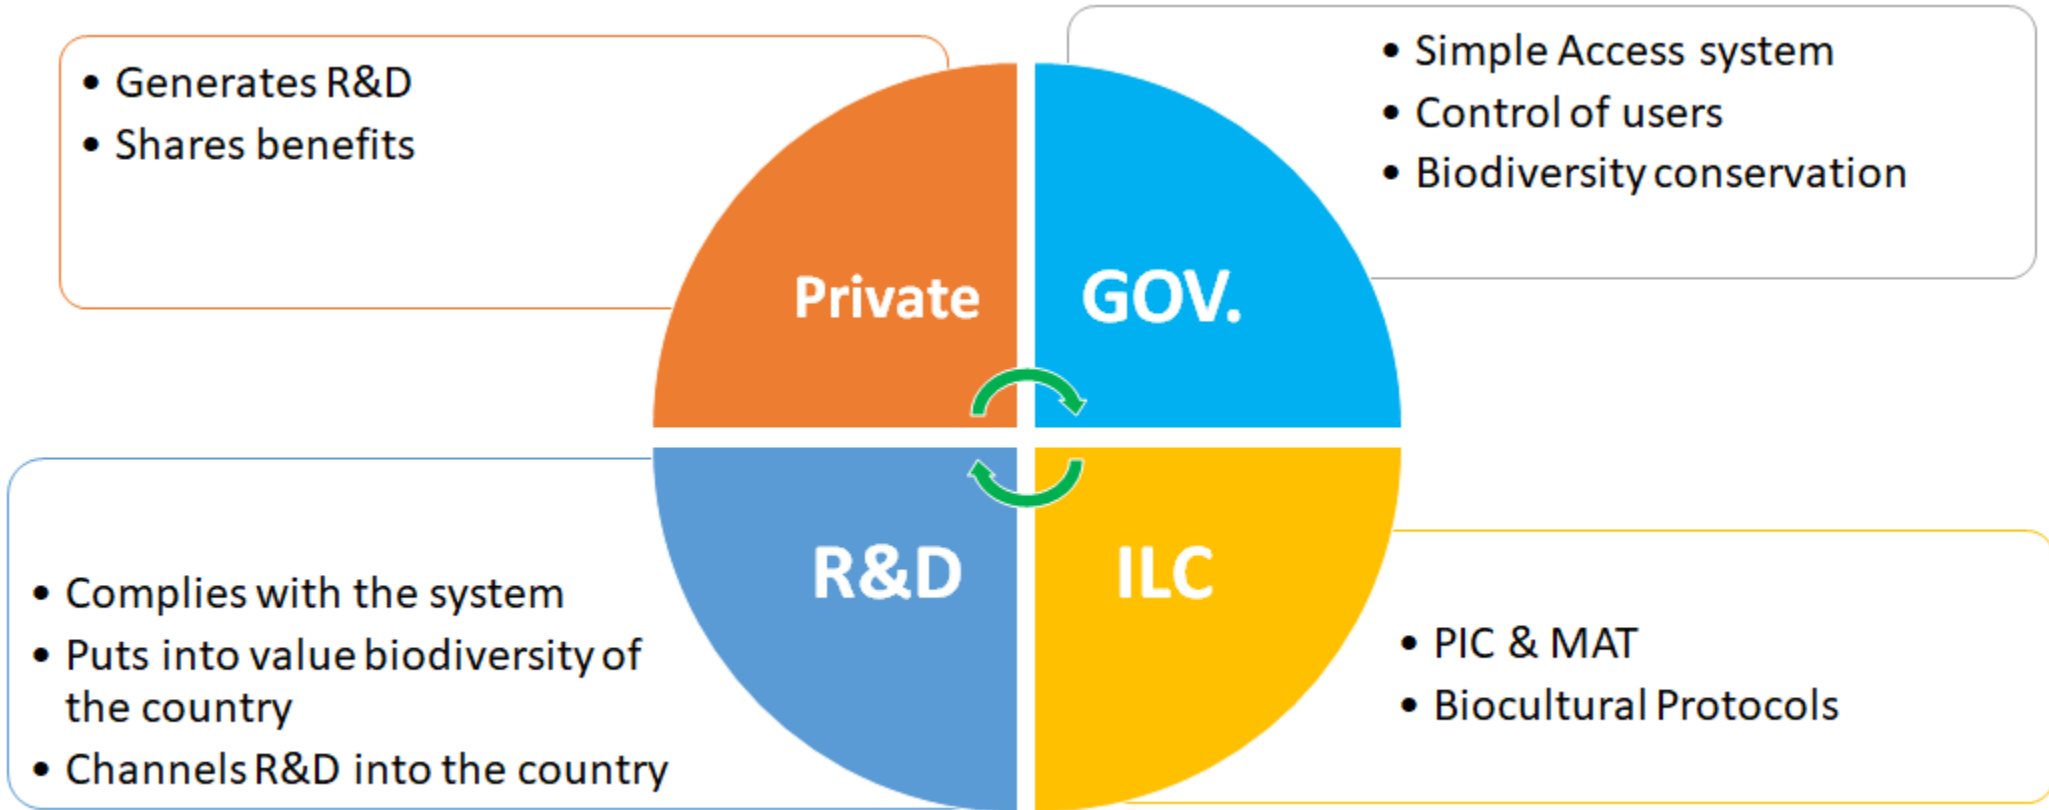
- Generates R&D
- Shares benefits

- Simple Access system
- Control of users
- Biodiversity conservation

Private

GOV.

R&D

ILC

- Complies with the system
- Puts into value biodiversity of the country
- Channels R&D into the country

- PIC & MAT
- Biocultural Protocols